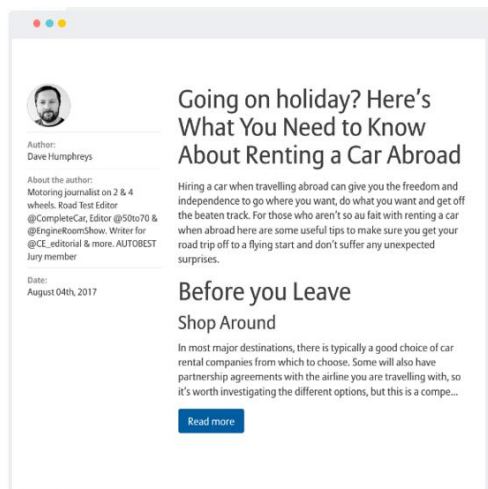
Author:
Dave Humphreys

About the author:
Motoring journalist on 2 & 4 wheels. Road Test Editor @CompleteCar, Editor @50to70 & @EngineRoomShow. Writer for @CE_editorial & more. AUTOBEST Jury member

Date:
August 04th, 2017

Going on holiday? Here's What You Need to Know About Renting a Car Abroad

Hiring a car when travelling abroad can give you the freedom and independence to go where you want, do what you want and get off the beaten track. For those who aren't so au fait with renting a car when abroad here are some useful tips to make sure you get your road trip off to a flying start and don't suffer any unexpected surprises.

Before you Leave

Shop Around

In most major destinations, there is typically a good choice of car rental companies from which to choose. Some will also have partnership agreements with the airline you are travelling with, so it's worth investigating the different options, but this is a compe...

Read more